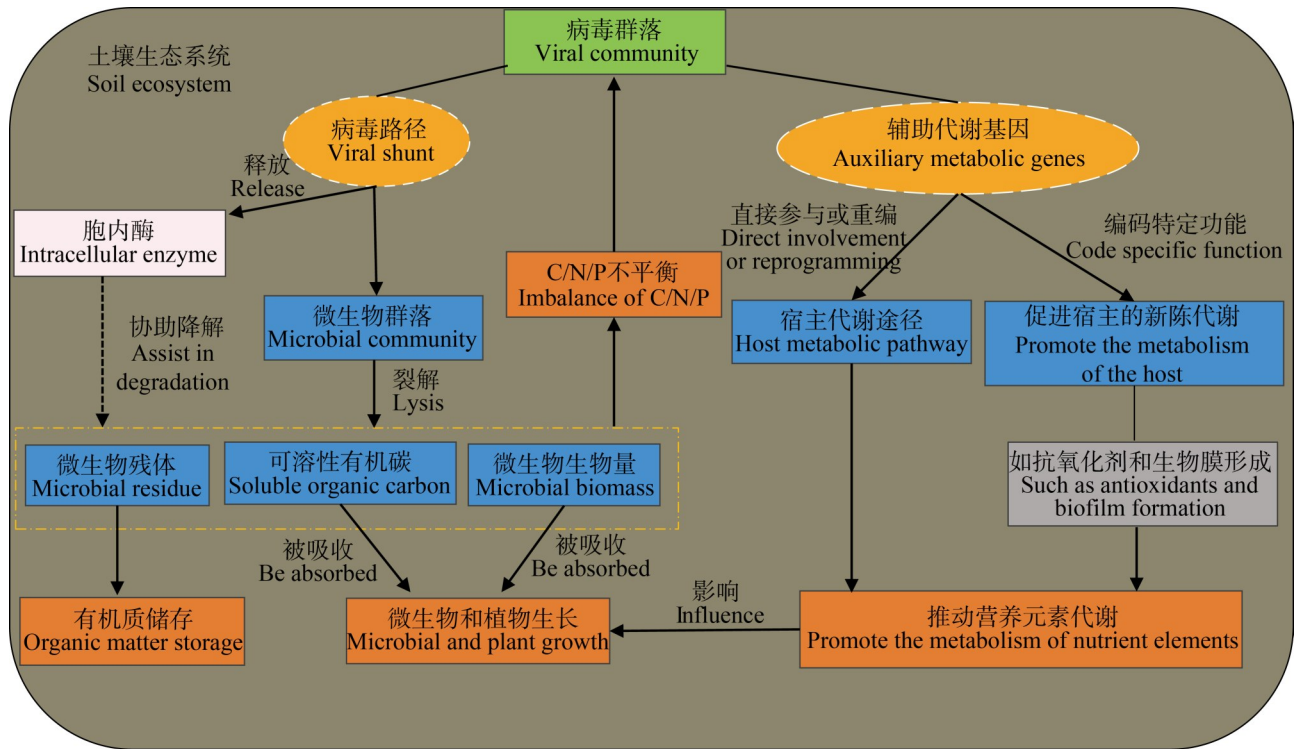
病毒群落
Viral community

土壤生态系统
Soil ecosystem

病毒路径
Viral shunt

辅助代谢基因
Auxiliary metabolic genes

释放
Release

胞内酶
Intracellular enzyme

直接参与或重编
Direct involvement or reprogramming

编码特定功能
Code specific function

C/N/P不平衡
Imbalance of C/N/P

微生物群落
Microbial community

宿主代谢途径
Host metabolic pathway

促进宿主的新陈代谢
Promote the metabolism of the host

协助降解
Assist in degradation

裂解
Lysis

微生物残体
Microbial residue

可溶性有机碳
Soluble organic carbon

微生物生物量
Microbial biomass

如抗氧化剂和生物膜形成
Such as antioxidants and biofilm formation

被吸收
Be absorbed

被吸收
Be absorbed

影响
Influence

有机质储存
Organic matter storage

微生物和植物生长
Microbial and plant growth

推动营养元素代谢
Promote the metabolism of nutrient elements